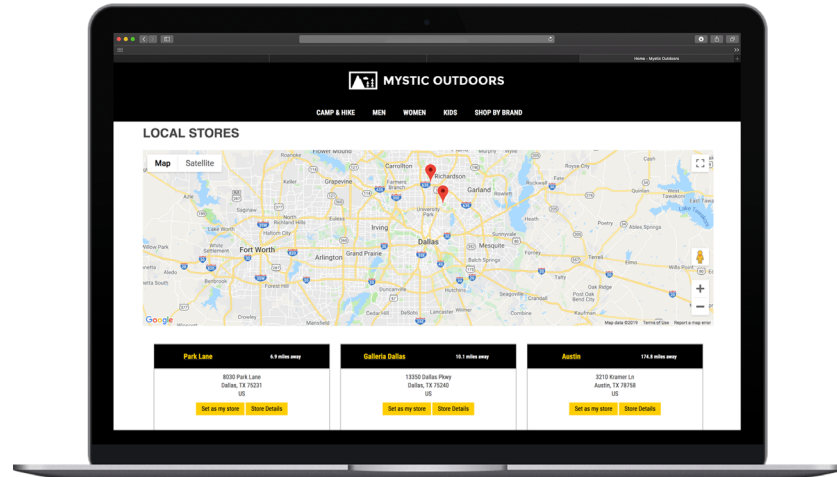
Home - Mystic Outdoors

MYSTIC OUTDOORS

CAMP & HIKE MEN WOMEN KIDS SHOP BY BRAND

LOCAL STORES

Map Satellite

Flower Mound Carrollton Richardson Plano Grapevine Farmers Branch Garland Keller Coppell Addison University Park Irving Sachse Rowlett Saginaw Haltom City Lake Worth Fort Worth Arlington Grand Prairie Dallas Mesquite Sunnyvale Forney Benbrook Mansfield Duncanville Cedar Hill DeSoto Lancaster Hutchins Seagoville Crandall Kaufman Terrell Wills Point Crowley Burleson Red Oak Wylie Rockwall Royse City Heath Fate Lavon Poetry Quinlan West Tawakoni Abilene Springs Balch Springs Combine Mabank Kemp Rosser Talty

Google Map data ©2019 Terms of Use Report a map error

Park Lane 6.9 miles away
8030 Park Lane
Dallas, TX 75231
US
Set as my store Store Details

Galleria Dallas 10.1 miles away
13350 Dallas Pkwy
Dallas, TX 75240
US
Set as my store Store Details

Austin 174.8 miles away
3210 Kramer Ln
Austin, TX 78758
US
Set as my store Store Details